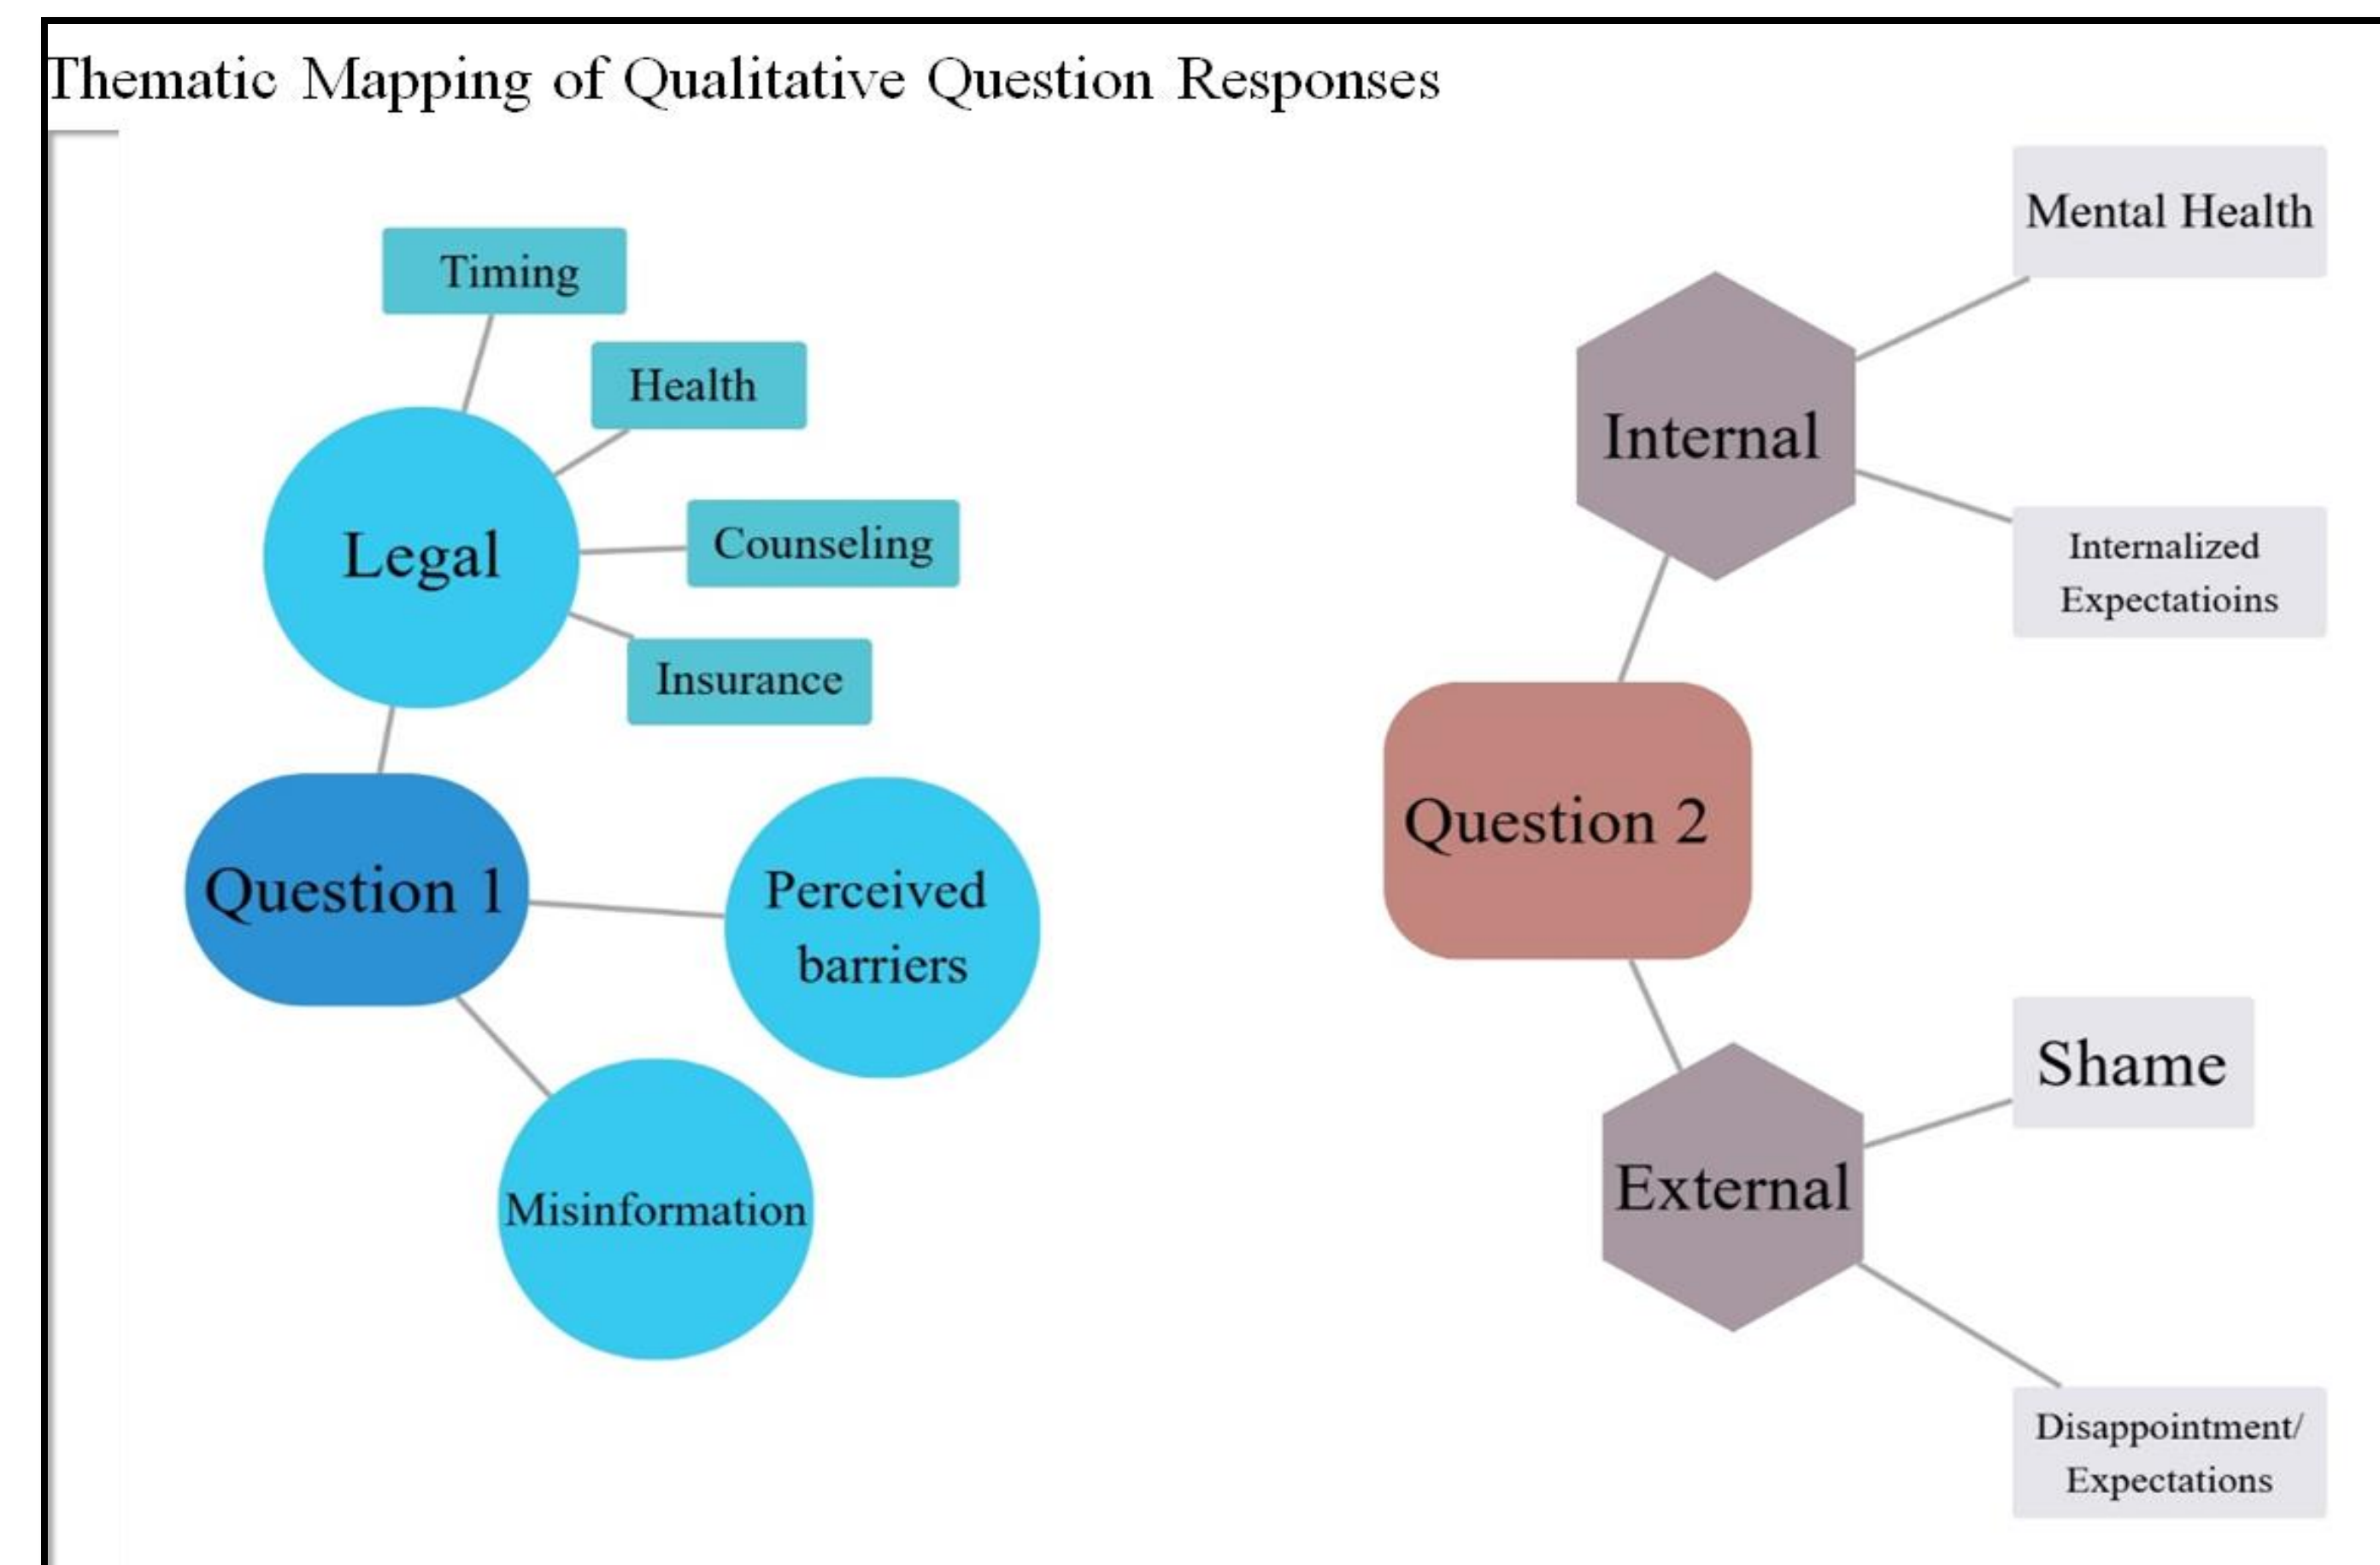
Thematic Mapping of Qualitative Question Responses

Timing

Health

Legal

Counseling

Insurance

Question 1

Perceived barriers

Misinformation

Mental Health

Internal

Internalized Expectatioins

Question 2

Shame

External

Disappointment/ Expectations